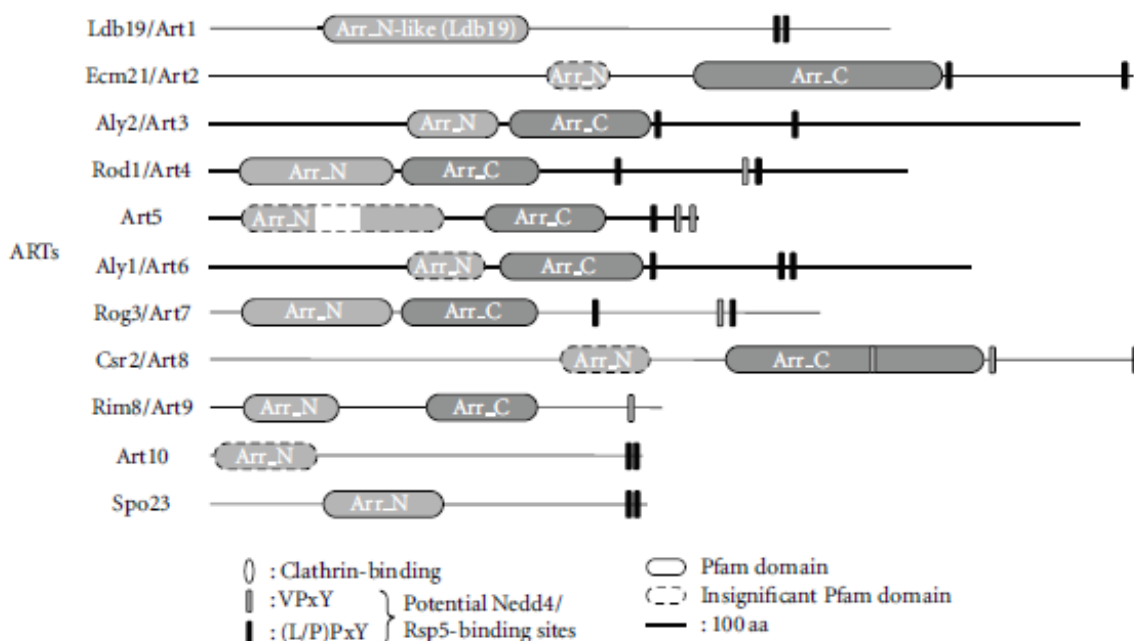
ARTs

Ldb19/Art1 Arr_N-like (Ldb19)

Ecm21/Art2 Arr_N Arr_C

Aly2/Art3 Arr_N Arr_C

Rod1/Art4 Arr_N Arr_C

Art5 Arr_N Arr_C

Aly1/Art6 Arr_N Arr_C

Rog3/Art7 Arr_N Arr_C

Csr2/Art8 Arr_N Arr_C

Rim8/Art9 Arr_N Arr_C

Art10 Arr_N

Spo23 Arr_N

: Clathrin-binding

: VPxY

: (L/P)PxY

Potential Nedd4/ Rsp5-binding sites

Pfam domain

Insignificant Pfam domain

: 100 aa